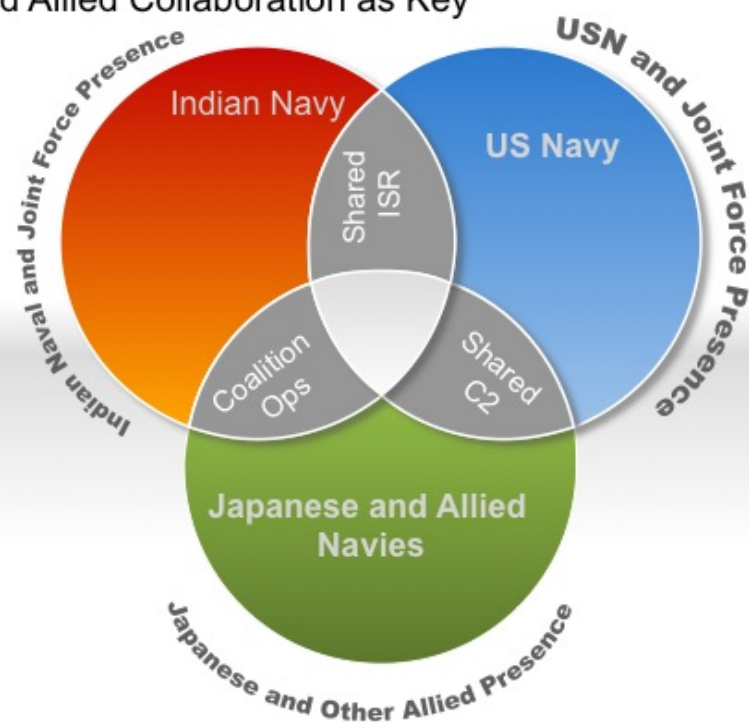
d Allied Collaboration as Key

Indian Naval and Joint Force Presence

USN and Joint Force Presence

Indian Navy

US Navy

Shared ISR

Coalition Ops

Shared C2

Japanese and Allied Navies

Japanese and Other Allied Presence